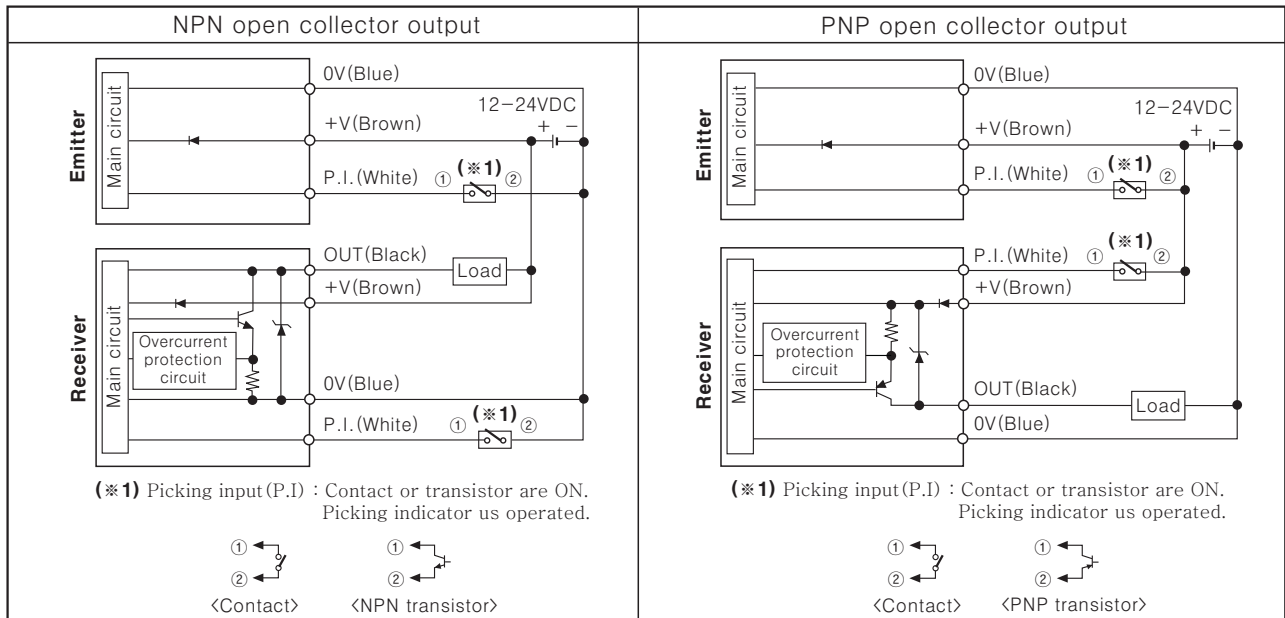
NPN open collector output

Emitter
Main circuit
0V(Blue)
12−24VDC
+ −
+V(Brown)
P.I.(White) ① (※1) ②

Receiver
Main circuit
OUT(Black)
Load
+V(Brown)
Overcurrent protection circuit
0V(Blue)
P.I.(White) ① (※1) ②

(※1) Picking input(P.I) : Contact or transistor are ON. Picking indicator us operated.

①
②
<Contact>
①
②
<NPN transistor>

PNP open collector output

Emitter
Main circuit
0V(Blue)
12−24VDC
+ −
+V(Brown)
P.I.(White) ① (※1) ②

Receiver
Main circuit
P.I.(White) ① (※1) ②
+V(Brown)
Overcurrent protection circuit
OUT(Black)
Load
0V(Blue)

(※1) Picking input(P.I) : Contact or transistor are ON. Picking indicator us operated.

①
②
<Contact>
①
②
<PNP transistor>